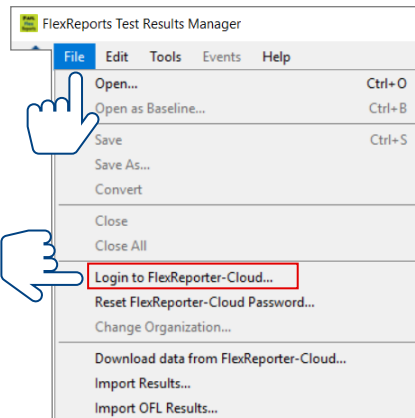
FlexReports Test Results Manager

File Edit Tools Events Help

Open... Ctrl+O
Open as Baseline... Ctrl+B
Save Ctrl+S
Save As...
Convert
Close
Close All
Login to FlexReporter-Cloud...
Reset FlexReporter-Cloud Password...
Change Organization...
Download data from FlexReporter-Cloud...
Import Results...
Import OFL Results...